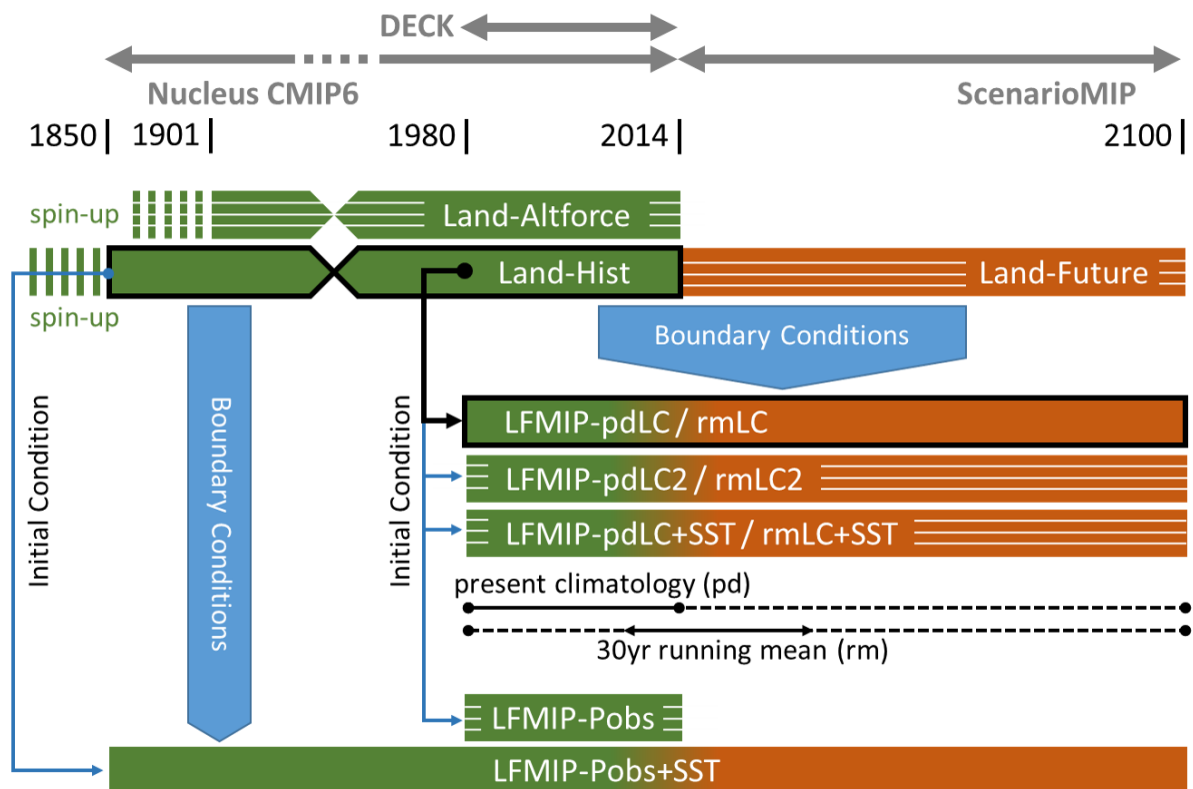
DECK

Nucleus CMIP6

ScenarioMIP

1850 | 1901 | 1980 | 2014 | 2100 |

spin-up

Land-Altforce

Land-Hist

Land-Future

spin-up

Boundary Conditions

Initial Condition

Boundary Conditions

Initial Condition

LFMIP-pdLC / rmLC

LFMIP-pdLC2 / rmLC2

LFMIP-pdLC+SST / rmLC+SST

present climatology (pd)

30yr running mean (rm)

LFMIP-Pobs

LFMIP-Pobs+SST